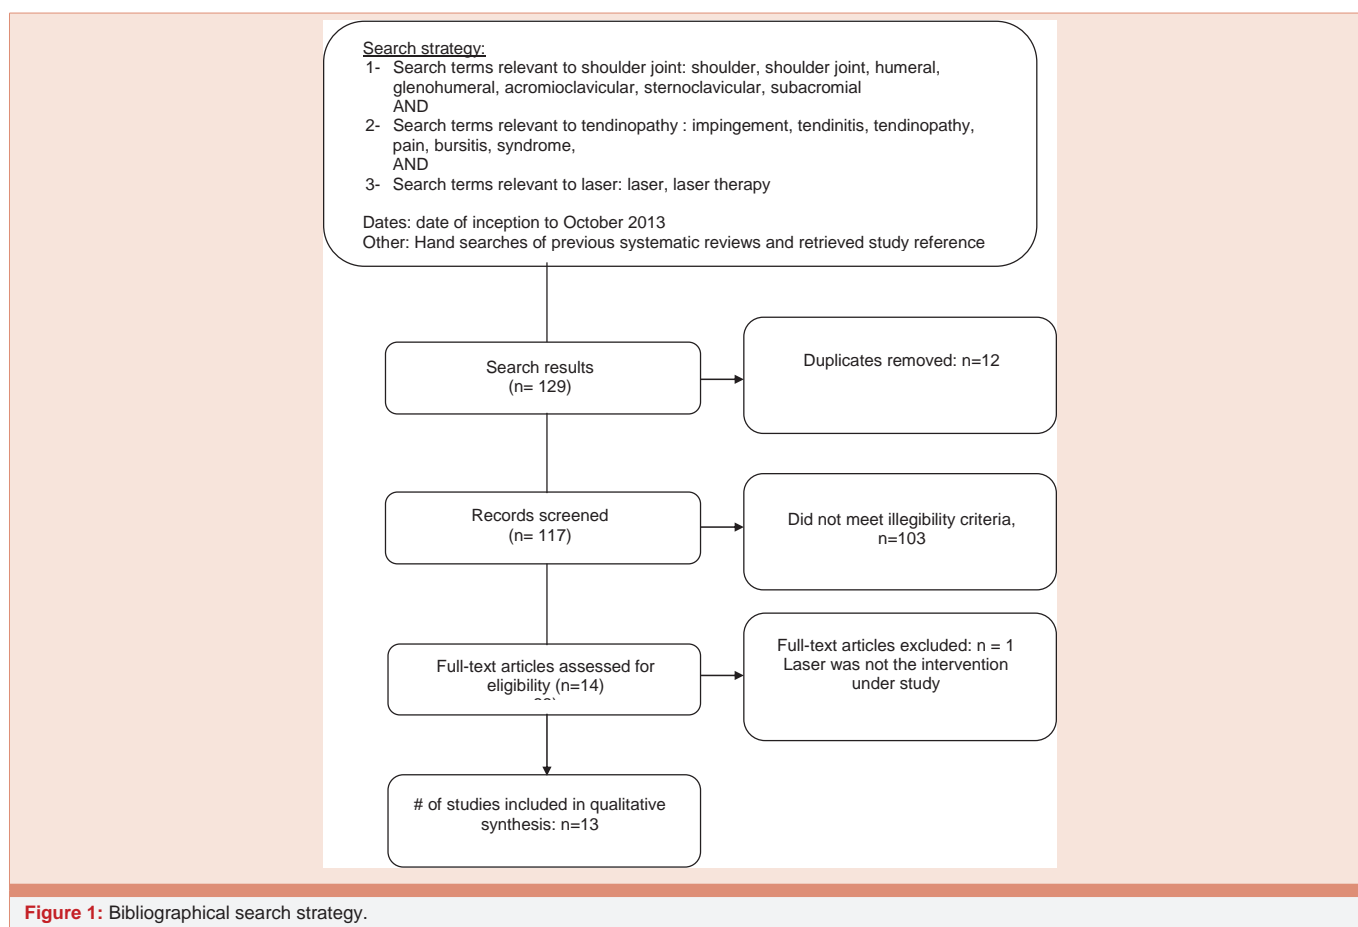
Search strategy:
1- Search terms relevant to shoulder joint: shoulder, shoulder joint, humeral, glenohumeral, acromioclavicular, sternoclavicular, subacromial
AND
2- Search terms relevant to tendinopathy : impingement, tendinitis, tendinopathy, pain, bursitis, syndrome,
AND
3- Search terms relevant to laser: laser, laser therapy

Dates: date of inception to October 2013
Other: Hand searches of previous systematic reviews and retrieved study reference

Search results
(n= 129)

Duplicates removed: n=12

Records screened
(n= 117)

Did not meet illegibility criteria, n=103

Full-text articles assessed for eligibility (n=14)
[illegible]

Full-text articles excluded: n = 1
Laser was not the intervention under study

# of studies included in qualitative synthesis: n=13

Figure 1: Bibliographical search strategy.